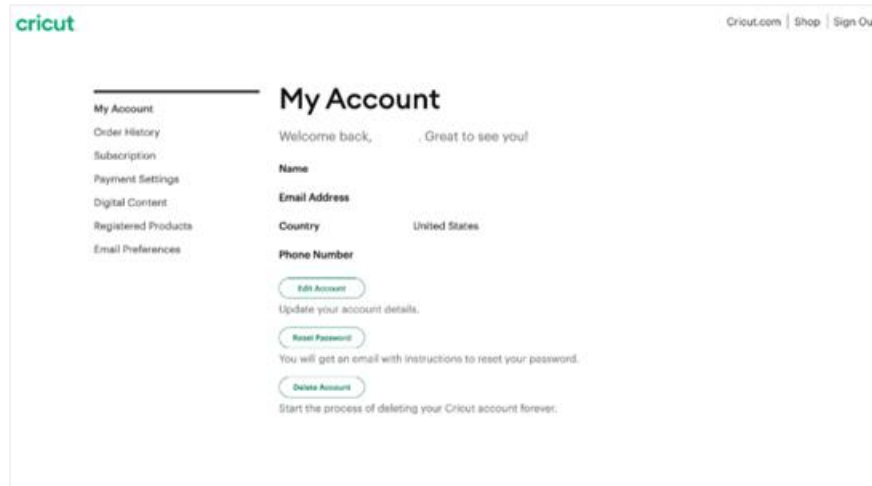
cricut

Cricut.com | Shop | Sign Ou

My Account
Order History
Subscription
Payment Settings
Digital Content
Registered Products
Email Preferences

My Account

Welcome back, . Great to see you!

Name

Email Address

Country United States

Phone Number

Edit Account

Update your account details.

Reset Password

You will get an email with instructions to reset your password.

Delete Account

Start the process of deleting your Cricut account forever.